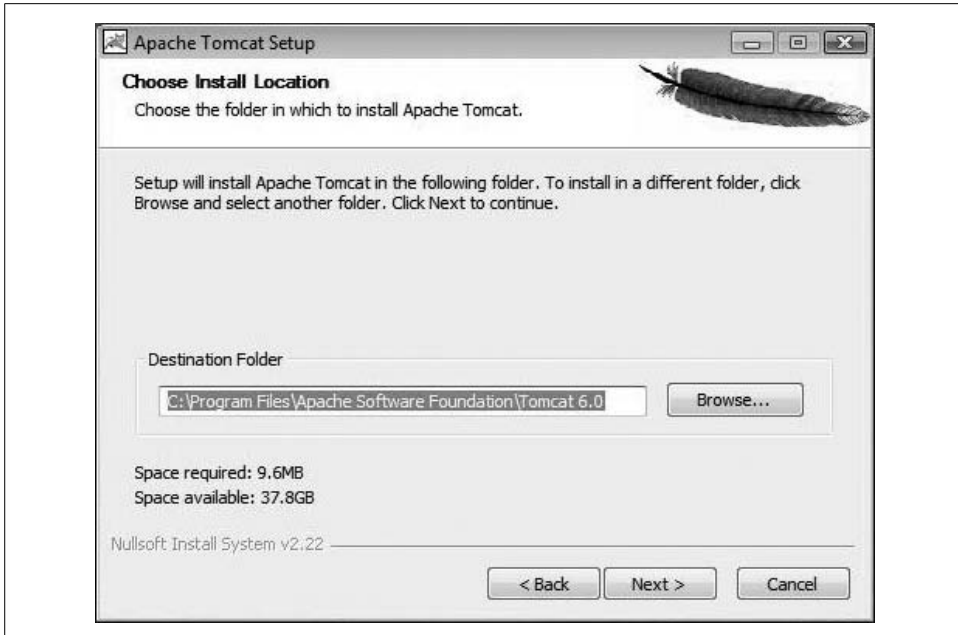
Apache Tomcat Setup

Choose Install Location

Choose the folder in which to install Apache Tomcat.

Setup will install Apache Tomcat in the following folder. To install in a different folder, click Browse and select another folder. Click Next to continue.

Destination Folder

C:\Program Files\Apache Software Foundation\Tomcat 6.0

Browse...

Space required: 9.6MB
Space available: 37.8GB

Nullsoft Install System v2.22

< Back

Next >

Cancel